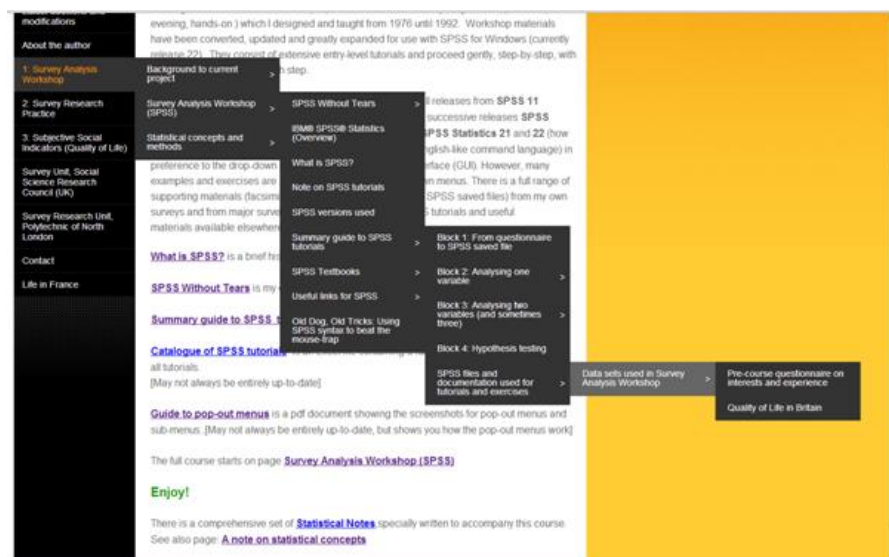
modifications

About the author

1: Survey Analysis Workshop

2: Survey Research Practice

3: Subjective Social Indicators (Quality of Life)

Survey Unit, Social Science Research Council (UK)

Survey Research Unit, Polytechnic of North London

Contact

Life in France

evening, hands-on ) which I designed and taught from 1976 until 1992. Workshop materials have been converted, updated and greatly expanded for use with SPSS for Windows (currently release 22). They consist of extensive entry-level tutorials and proceed gently, step-by-step, with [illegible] step.

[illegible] ll releases from **SPSS 11** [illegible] successive releases **SPSS** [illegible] **PSS Statistics 21** and **22** (how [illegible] nglish-like command language) in preference to the drop-down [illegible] face (GUI). However, many examples and exercises are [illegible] n menus. There is a full range of supporting materials (facsim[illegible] SPSS saved files) from my own surveys and from major surve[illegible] S tutorials and useful materials available elsewhere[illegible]

What is SPSS? is a brief his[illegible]

SPSS Without Tears is my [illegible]

Summary guide to SPSS t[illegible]

Catalogue of SPSS tutorials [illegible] all tutorials.
[May not always be entirely up-to-date]

Guide to pop-out menus is a pdf document showing the screenshots for pop-out menus and sub-menus. [May not always be entirely up-to-date, but shows you how the pop-out menus work]

The full course starts on page Survey Analysis Workshop (SPSS)

Enjoy!

There is a comprehensive set of Statistical Notes specially written to accompany this course. See also page: A note on statistical concepts

Background to current project >

Survey Analysis Workshop (SPSS) >

Statistical concepts and methods >

SPSS Without Tears >

IBM® SPSS® Statistics (Overview)

What is SPSS?

Note on SPSS tutorials

SPSS versions used

Summary guide to SPSS tutorials >

SPSS Textbooks >

Useful links for SPSS >

Old Dog, Old Tricks: Using SPSS syntax to beat the mouse-trap

Block 1: From questionnaire to SPSS saved file

Block 2: Analysing one variable

Block 3: Analysing two variables (and sometimes three) >

Block 4: Hypothesis testing

SPSS files and documentation used for tutorials and exercises >

Data sets used in Survey Analysis Workshop >

Pre-course questionnaire on interests and experience

Quality of Life in Britain